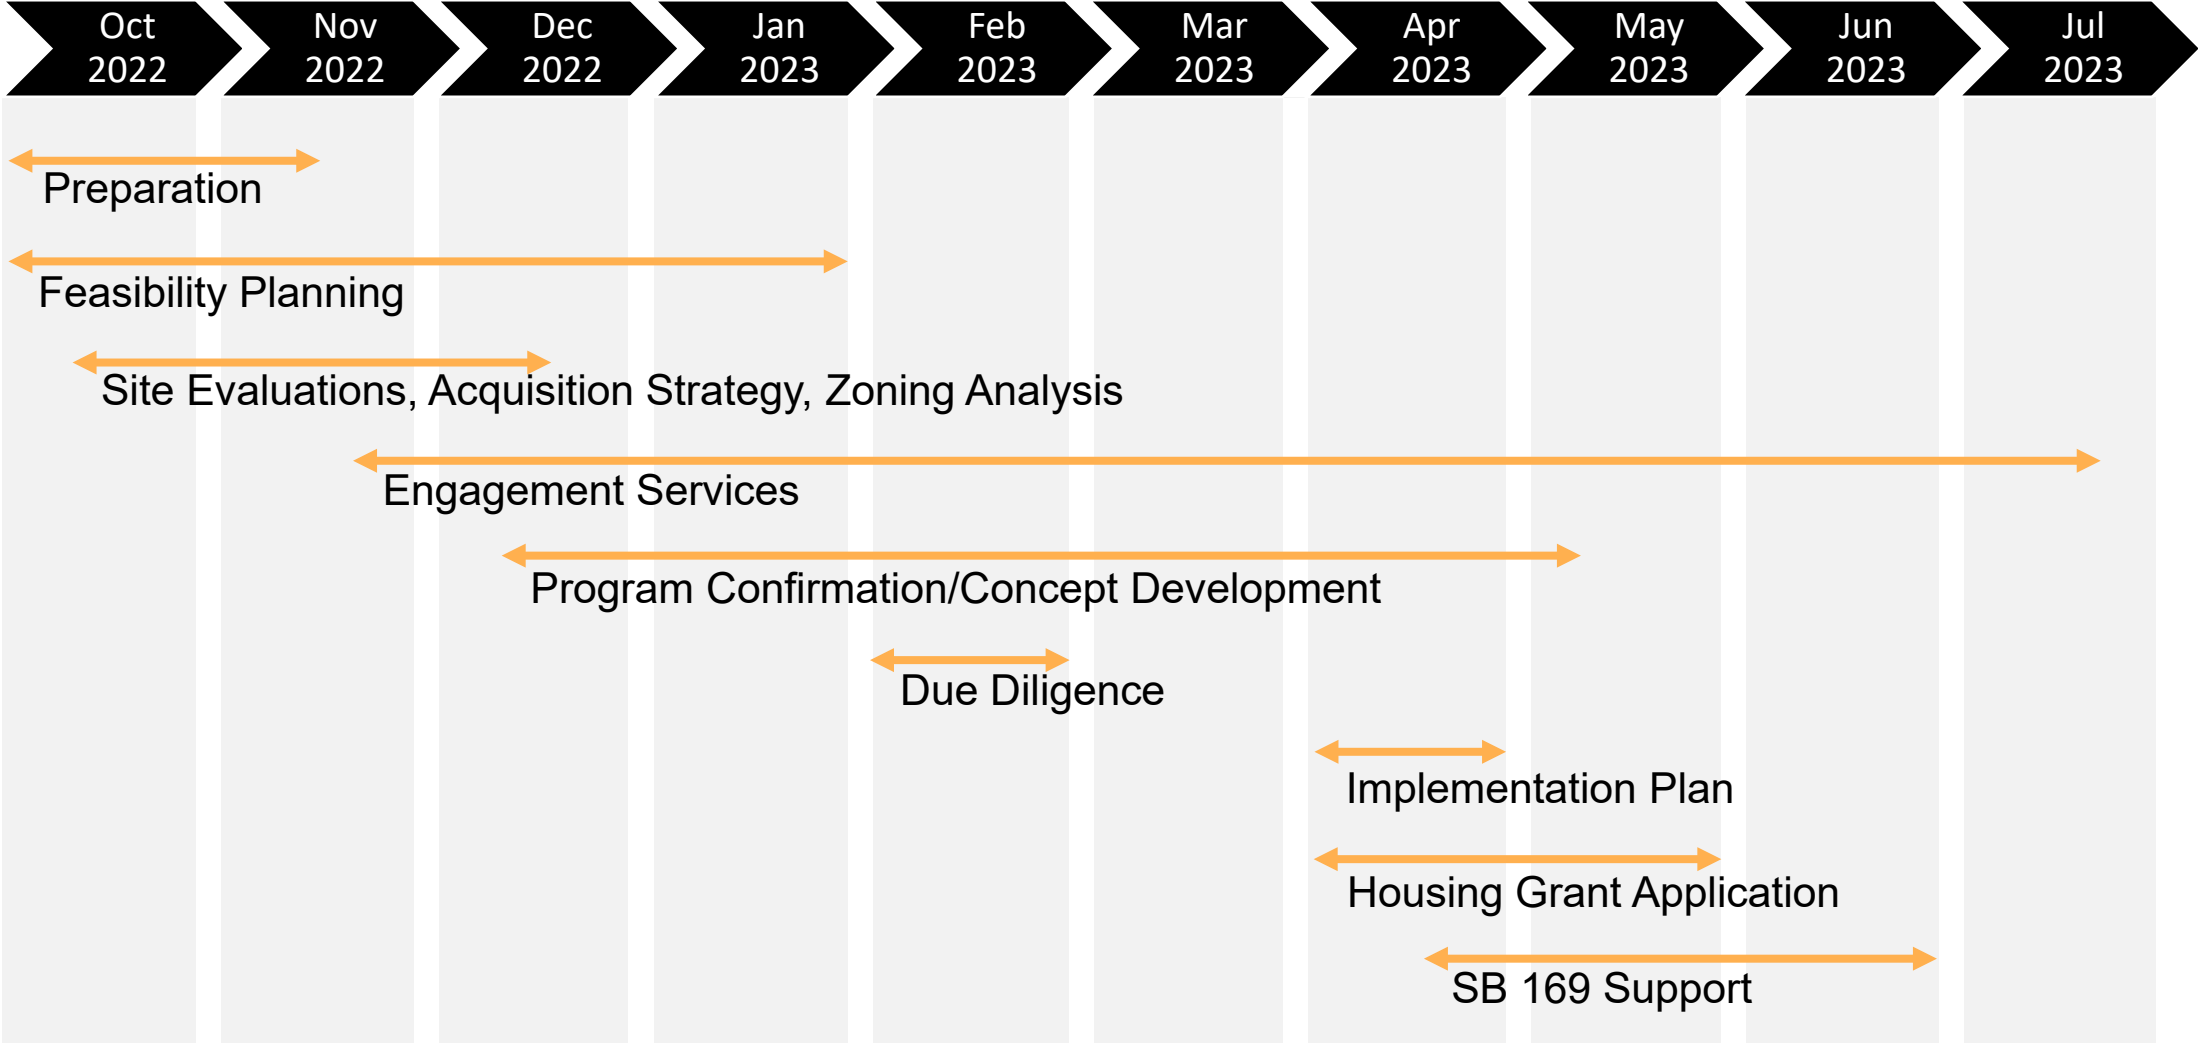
Oct 2022
Nov 2022
Dec 2022
Jan 2023
Feb 2023
Mar 2023
Apr 2023
May 2023
Jun 2023
Jul 2023

Preparation

Feasibility Planning

Site Evaluations, Acquisition Strategy, Zoning Analysis

Engagement Services

Program Confirmation/Concept Development

Due Diligence

Implementation Plan

Housing Grant Application

SB 169 Support